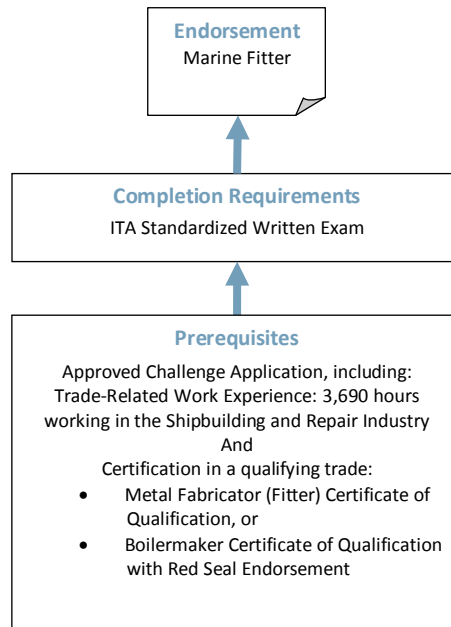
Endorsement
Marine Fitter

Completion Requirements
ITA Standardized Written Exam

Prerequisites
Approved Challenge Application, including:
Trade-Related Work Experience: 3,690 hours working in the Shipbuilding and Repair Industry
And
Certification in a qualifying trade:
- Metal Fabricator (Fitter) Certificate of Qualification, or
- Boilermaker Certificate of Qualification with Red Seal Endorsement